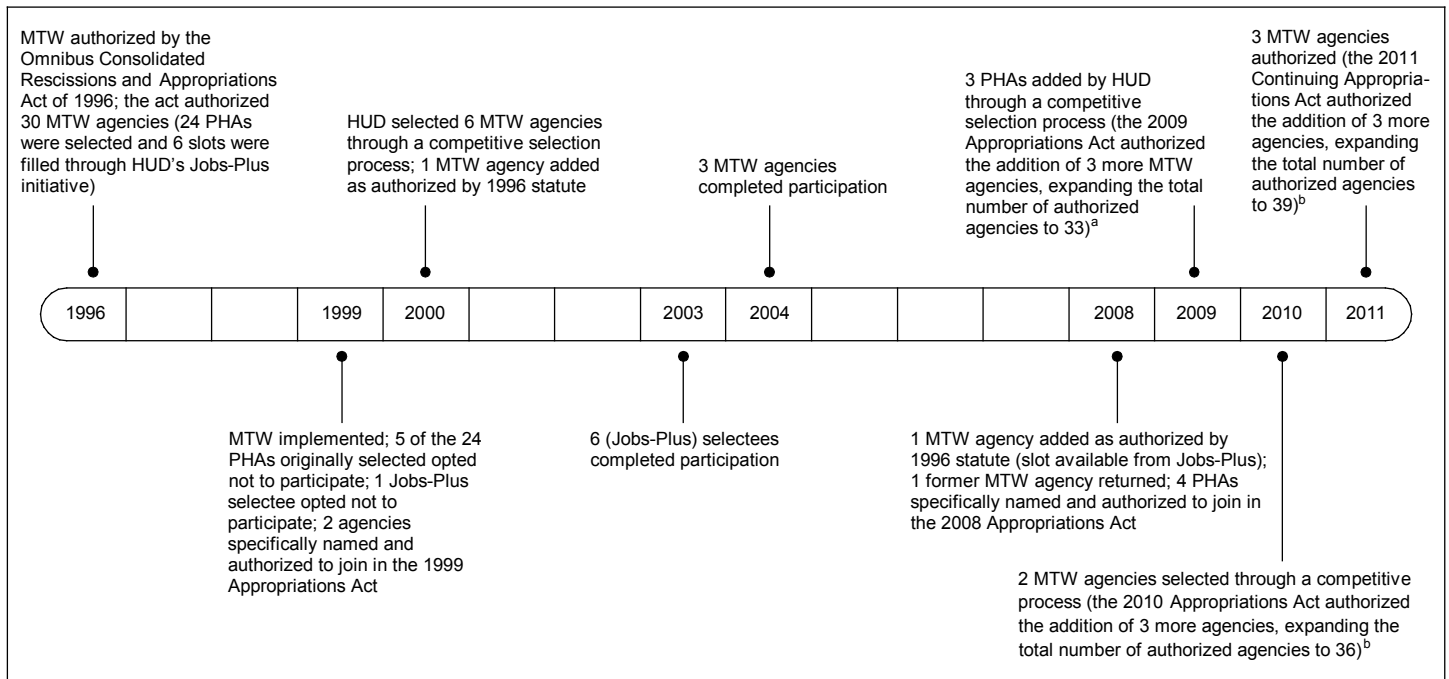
MTW authorized by the Omnibus Consolidated Rescissions and Appropriations Act of 1996; the act authorized 30 MTW agencies (24 PHAs were selected and 6 slots were filled through HUD's Jobs-Plus initiative)

HUD selected 6 MTW agencies through a competitive selection process; 1 MTW agency added as authorized by 1996 statute

3 MTW agencies completed participation

3 PHAs added by HUD through a competitive selection process (the 2009 Appropriations Act authorized the addition of 3 more MTW agencies, expanding the total number of authorized agencies to 33)$^a$

3 MTW agencies authorized (the 2011 Continuing Appropriations Act authorized the addition of 3 more agencies, expanding the total number of authorized agencies to 39)$^b$

| 1996 | | | 1999 | 2000 | | | 2003 | 2004 | | | | 2008 | 2009 | 2010 | 2011 |
|---|---|---|---|---|---|---|---|---|---|---|---|---|---|---|---|

MTW implemented; 5 of the 24 PHAs originally selected opted not to participate; 1 Jobs-Plus selectee opted not to participate; 2 agencies specifically named and authorized to join in the 1999 Appropriations Act

6 (Jobs-Plus) selectees completed participation

1 MTW agency added as authorized by 1996 statute (slot available from Jobs-Plus); 1 former MTW agency returned; 4 PHAs specifically named and authorized to join in the 2008 Appropriations Act

2 MTW agencies selected through a competitive process (the 2010 Appropriations Act authorized the addition of 3 more agencies, expanding the total number of authorized agencies to 36)$^b$